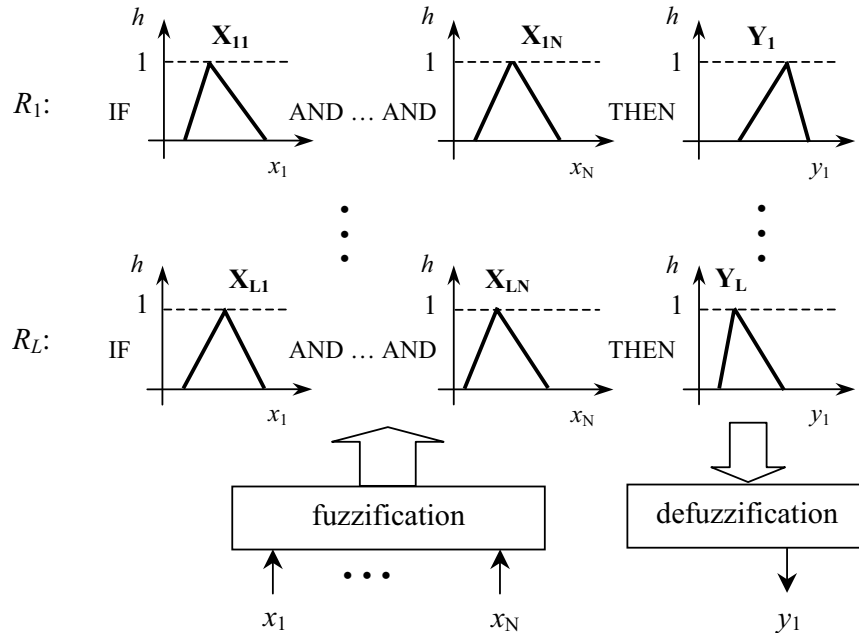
$R_1$: IF

$h$ $\mathbf{X_{11}}$ 1 $x_1$

AND … AND

$h$ $\mathbf{X_{1N}}$ 1 $x_N$

THEN

$h$ $\mathbf{Y_1}$ 1 $y_1$

$R_L$: IF

$h$ $\mathbf{X_{L1}}$ 1 $x_1$

AND … AND

$h$ $\mathbf{X_{LN}}$ 1 $x_N$

THEN

$h$ $\mathbf{Y_L}$ 1 $y_1$

fuzzification

defuzzification

$x_1$ … $x_N$

$y_1$